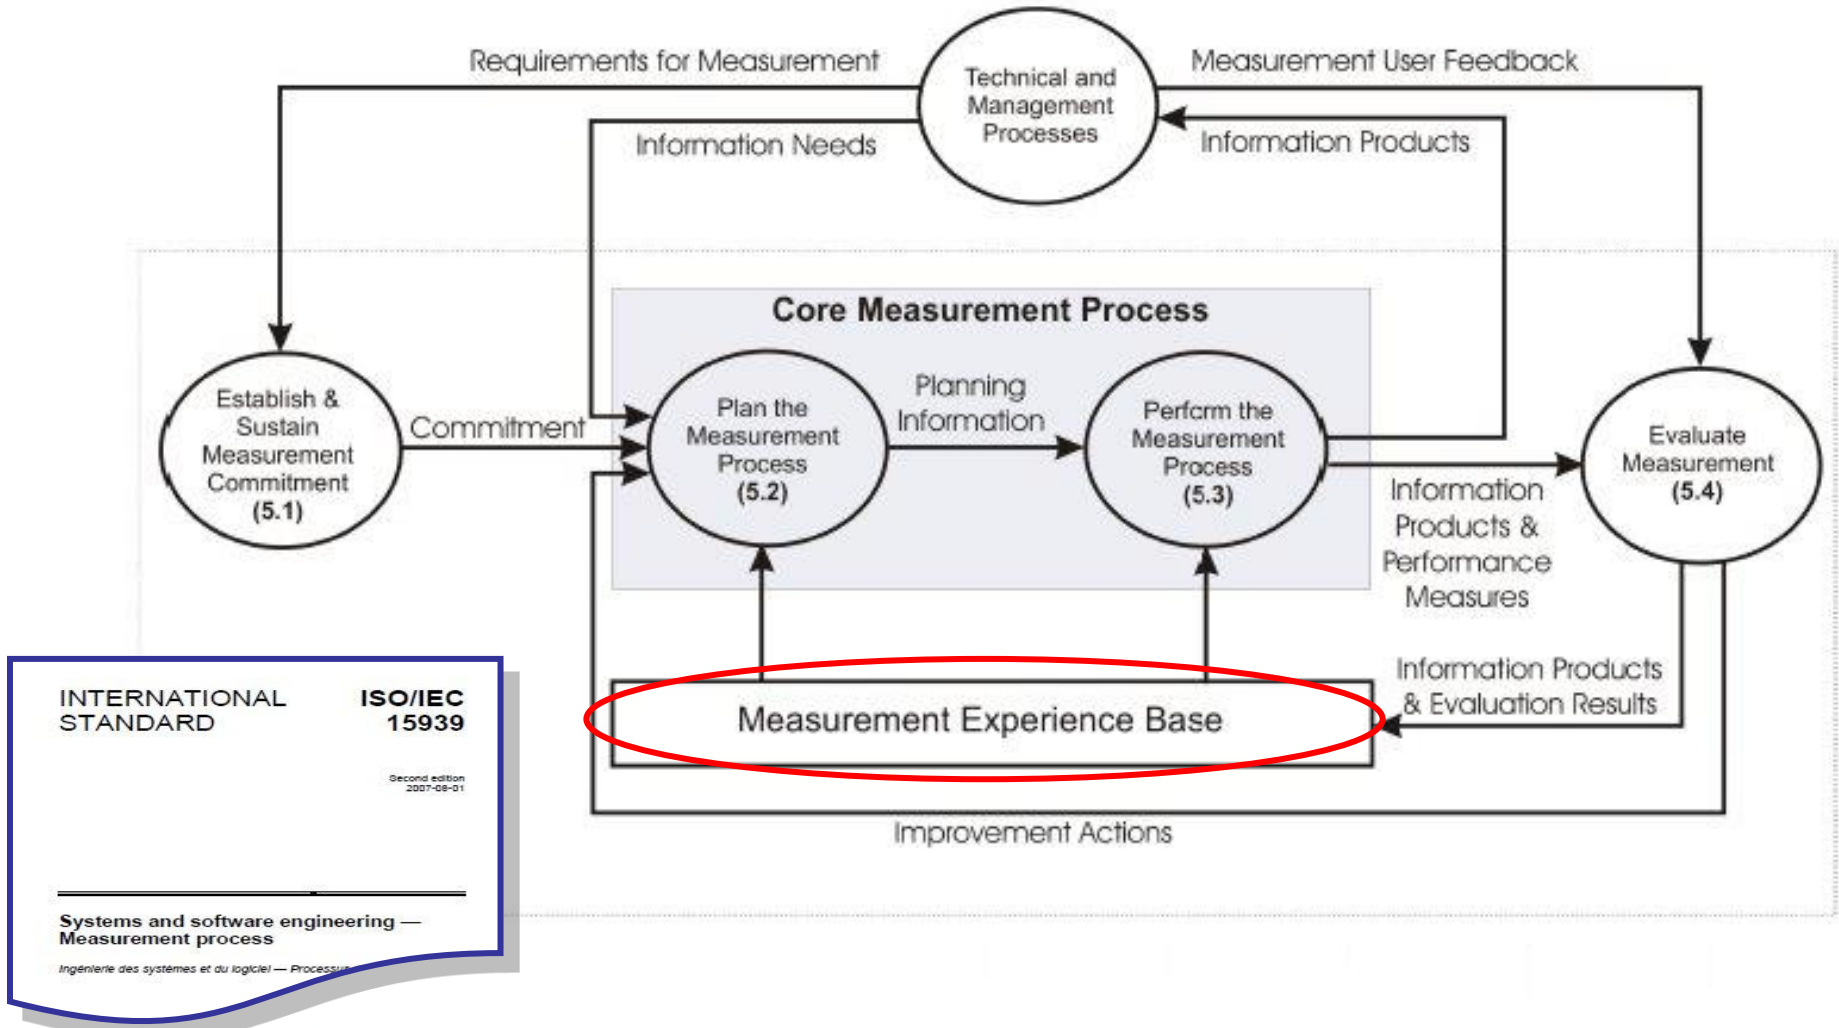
Requirements for Measurement

Technical and Management Processes

Measurement User Feedback

Information Needs

Information Products

Core Measurement Process

Establish & Sustain Measurement Commitment (5.1)

Commitment

Plan the Measurement Process (5.2)

Planning Information

Perform the Measurement Process (5.3)

Evaluate Measurement (5.4)

Information Products & Performance Measures

Information Products & Evaluation Results

Measurement Experience Base

Improvement Actions

INTERNATIONAL STANDARD

ISO/IEC 15939

Second edition 2007-08-01

Systems and software engineering — Measurement process

Ingénierie des systèmes et du logiciel — Processus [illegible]